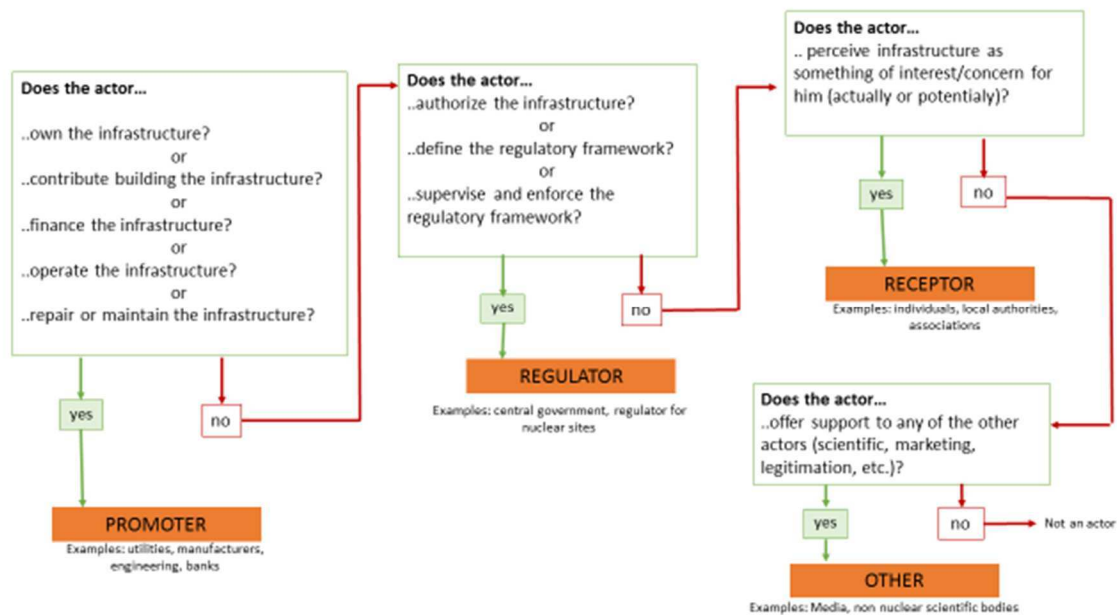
Does the actor...

..own the infrastructure?
or
..contribute building the infrastructure?
or
..finance the infrastructure?
or
..operate the infrastructure?
or
..repair or maintain the infrastructure?

yes

no

PROMOTER

Examples: utilities, manufacturers, engineering, banks

Does the actor...
..authorize the infrastructure?
or
..define the regulatory framework?
or
..supervise and enforce the regulatory framework?

yes

no

REGULATOR

Examples: central government, regulator for nuclear sites

Does the actor...
.. perceive infrastructure as something of interest/concern for him (actually or potentialy)?

yes

no

RECEPTOR

Examples: individuals, local authorities, associations

Does the actor...
..offer support to any of the other actors (scientific, marketing, legitimation, etc.)?

yes

no

Not an actor

OTHER

Examples: Media, non nuclear scientific bodies